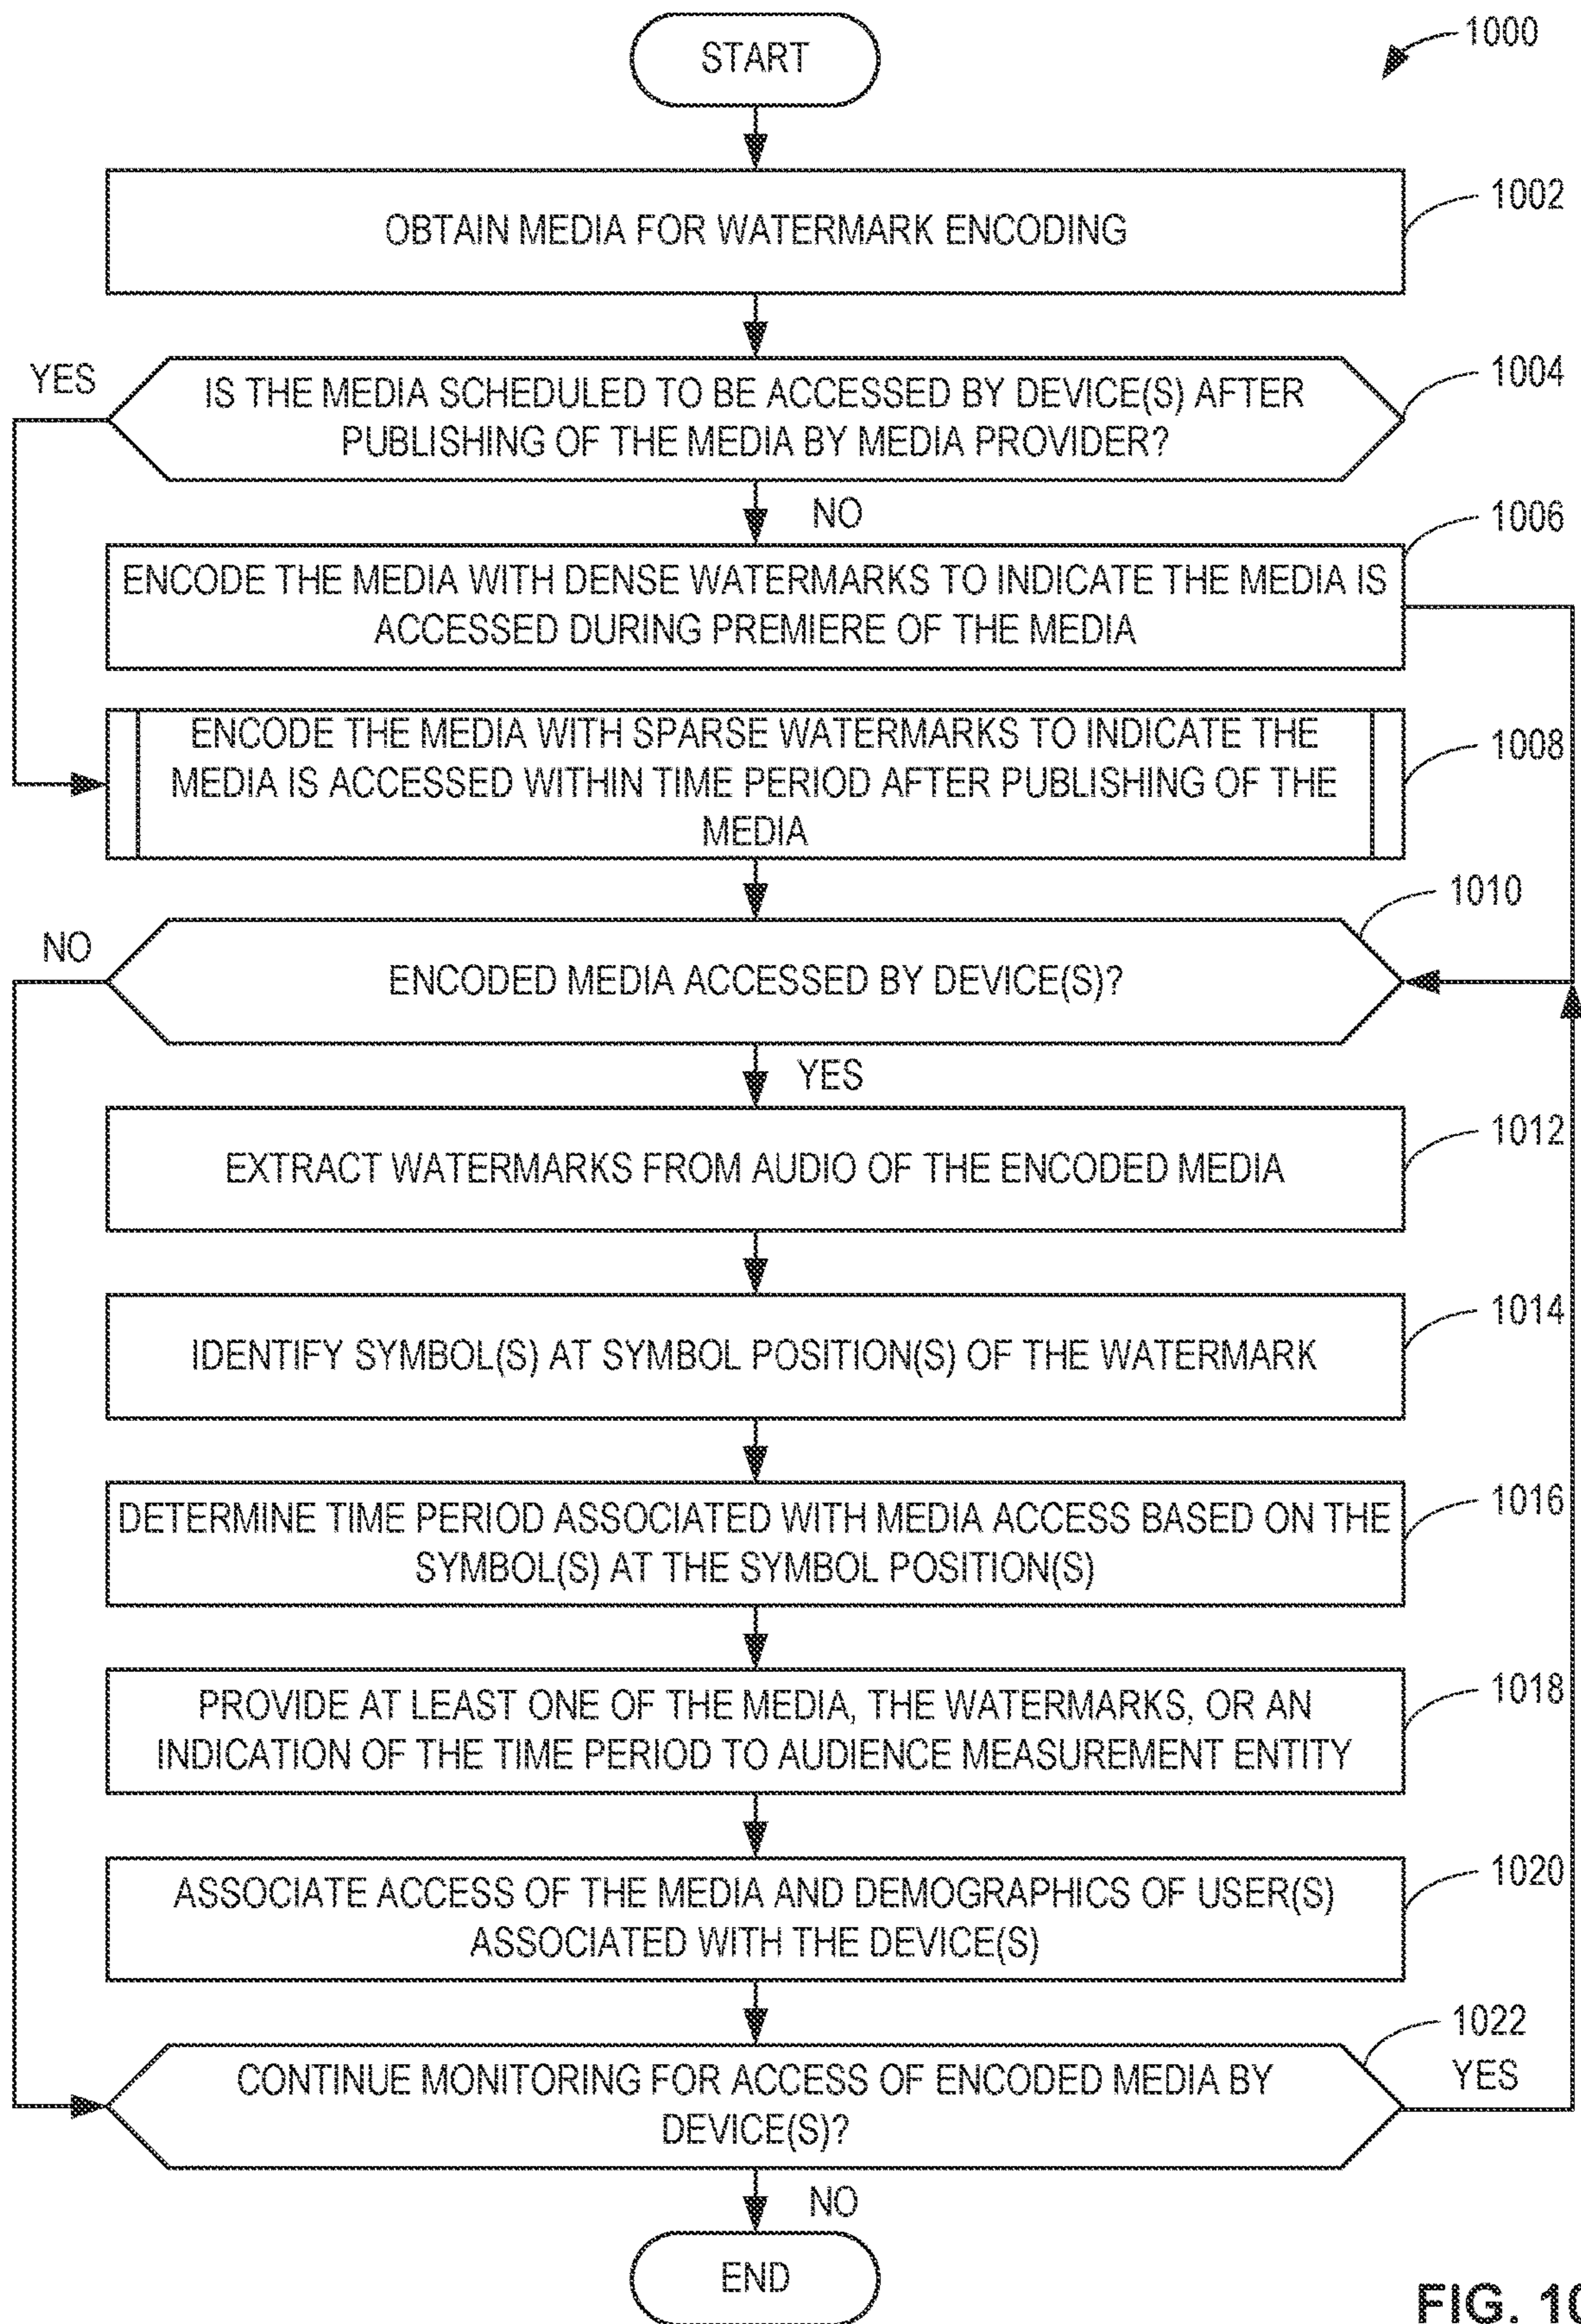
1000

START

OBTAIN MEDIA FOR WATERMARK ENCODING

1002

YES

IS THE MEDIA SCHEDULED TO BE ACCESSED BY DEVICE(S) AFTER PUBLISHING OF THE MEDIA BY MEDIA PROVIDER?

1004

NO

ENCODE THE MEDIA WITH DENSE WATERMARKS TO INDICATE THE MEDIA IS ACCESSED DURING PREMIERE OF THE MEDIA

1006

ENCODE THE MEDIA WITH SPARSE WATERMARKS TO INDICATE THE MEDIA IS ACCESSED WITHIN TIME PERIOD AFTER PUBLISHING OF THE MEDIA

1008

NO

ENCODED MEDIA ACCESSED BY DEVICE(S)?

1010

YES

EXTRACT WATERMARKS FROM AUDIO OF THE ENCODED MEDIA

1012

IDENTIFY SYMBOL(S) AT SYMBOL POSITION(S) OF THE WATERMARK

1014

DETERMINE TIME PERIOD ASSOCIATED WITH MEDIA ACCESS BASED ON THE SYMBOL(S) AT THE SYMBOL POSITION(S)

1016

PROVIDE AT LEAST ONE OF THE MEDIA, THE WATERMARKS, OR AN INDICATION OF THE TIME PERIOD TO AUDIENCE MEASUREMENT ENTITY

1018

ASSOCIATE ACCESS OF THE MEDIA AND DEMOGRAPHICS OF USER(S) ASSOCIATED WITH THE DEVICE(S)

1020

CONTINUE MONITORING FOR ACCESS OF ENCODED MEDIA BY DEVICE(S)?

1022

YES

NO

END

FIG. 1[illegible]